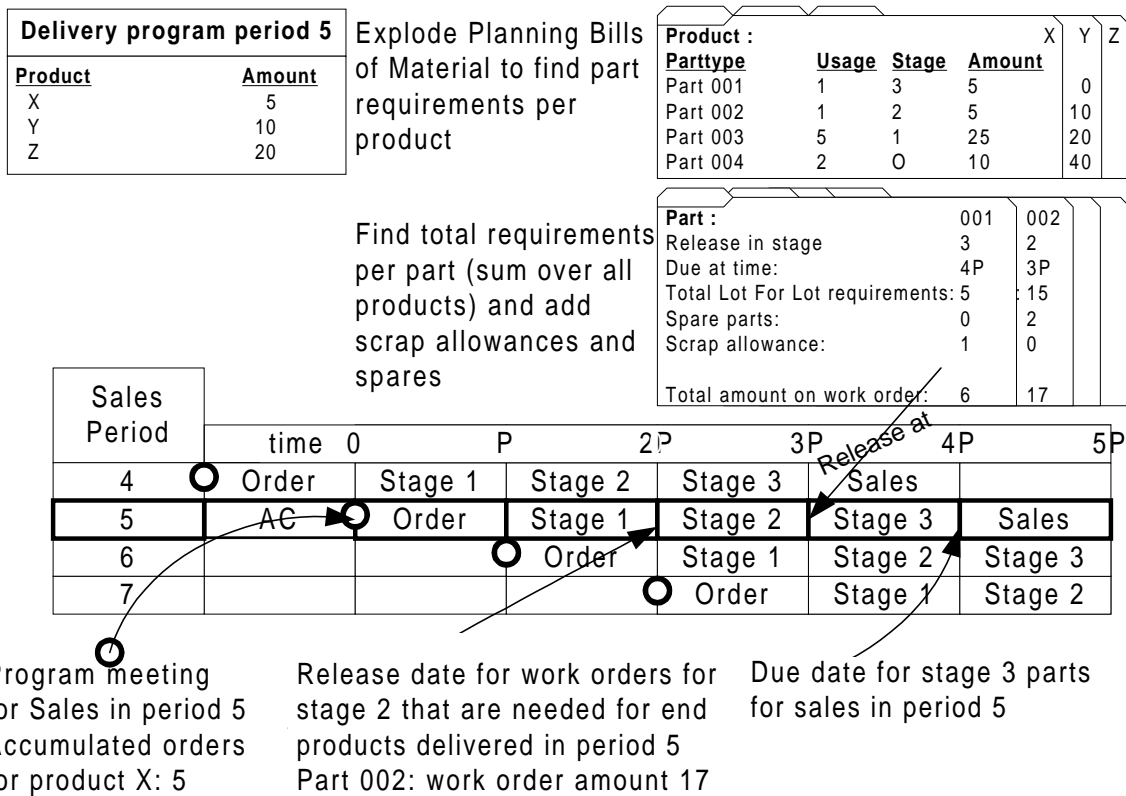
**Delivery program period 5**

| Product | Amount |
|---|---|
| X | 5 |
| Y | 10 |
| Z | 20 |

Explode Planning Bills of Material to find part requirements per product

**Product :** X Y Z

| Parttype | Usage | Stage | Amount | |
|---|---|---|---|---|
| Part 001 | 1 | 3 | 5 | 0 |
| Part 002 | 1 | 2 | 5 | 10 |
| Part 003 | 5 | 1 | 25 | 20 |
| Part 004 | 2 | O | 10 | 40 |

Find total requirements per part (sum over all products) and add scrap allowances and spares

| **Part :** | 001 | 002 |
|---|---|---|
| Release in stage | 3 | 2 |
| Due at time: | 4P | 3P |
| Total Lot For Lot requirements: | 5 | 15 |
| Spare parts: | 0 | 2 |
| Scrap allowance: | 1 | 0 |
| Total amount on work order: | 6 | 17 |

Release at

| Sales Period | time 0 | P | 2P | 3P | 4P | 5P |
|---|---|---|---|---|---|---|
| 4 | Order | Stage 1 | Stage 2 | Stage 3 | Sales | |
| 5 | AC | Order | Stage 1 | Stage 2 | Stage 3 | Sales |
| 6 | | | Order | Stage 1 | Stage 2 | Stage 3 |
| 7 | | | | Order | Stage 1 | Stage 2 |

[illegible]rogram meeting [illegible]or Sales in period 5 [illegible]ccumulated orders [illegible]or product X: 5

Release date for work orders for stage 2 that are needed for end products delivered in period 5
Part 002: work order amount 17

Due date for stage 3 parts for sales in period 5